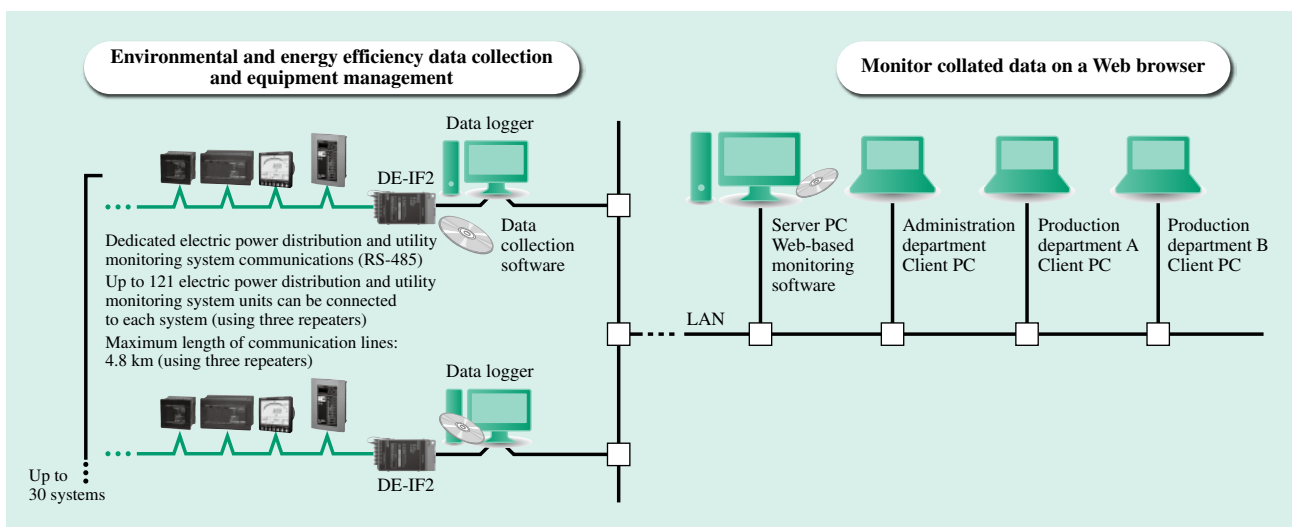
Environmental and energy efficiency data collection and equipment management

Monitor collated data on a Web browser

Data logger

DE-IF2

Data collection software

Dedicated electric power distribution and utility monitoring system communications (RS-485)

Up to 121 electric power distribution and utility monitoring system units can be connected to each system (using three repeaters)

Maximum length of communication lines: 4.8 km (using three repeaters)

Server PC
Web-based monitoring software

Administration department
Client PC

Production department A
Client PC

Production department B
Client PC

LAN

Data logger

DE-IF2

Up to 30 systems